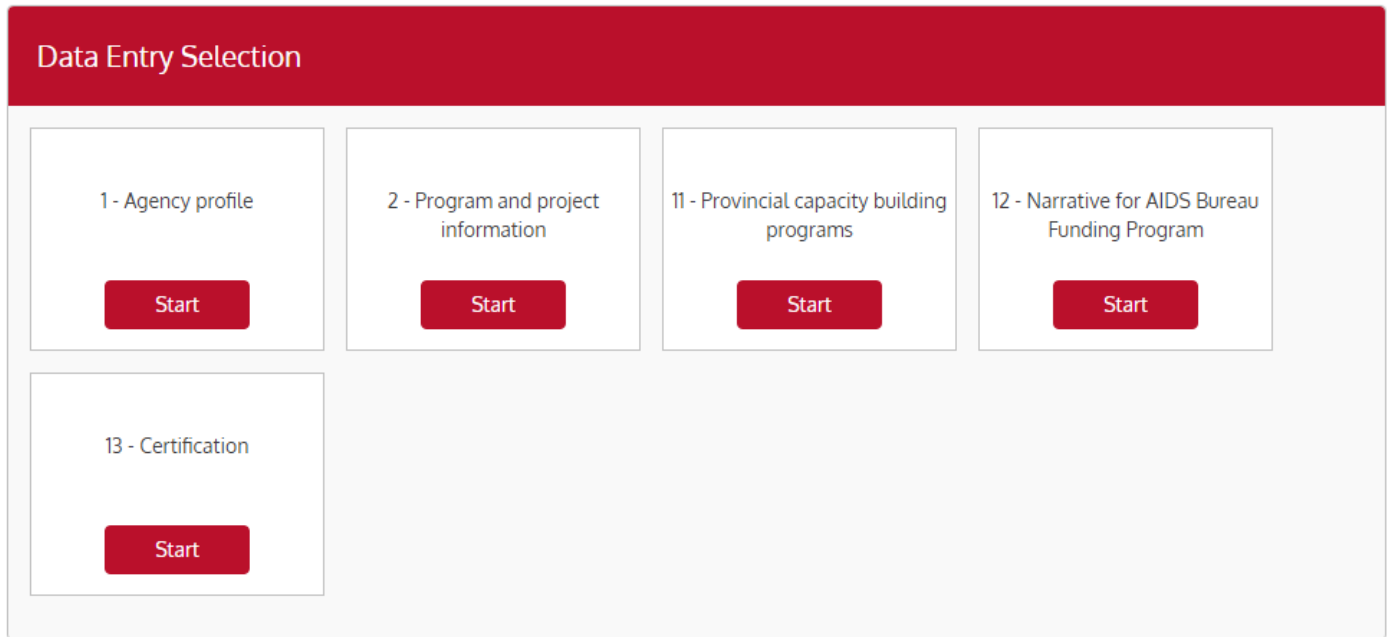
Data Entry Selection

1 - Agency profile

Start

2 - Program and project information

Start

11 - Provincial capacity building programs

Start

12 - Narrative for AIDS Bureau Funding Program

Start

13 - Certification

Start